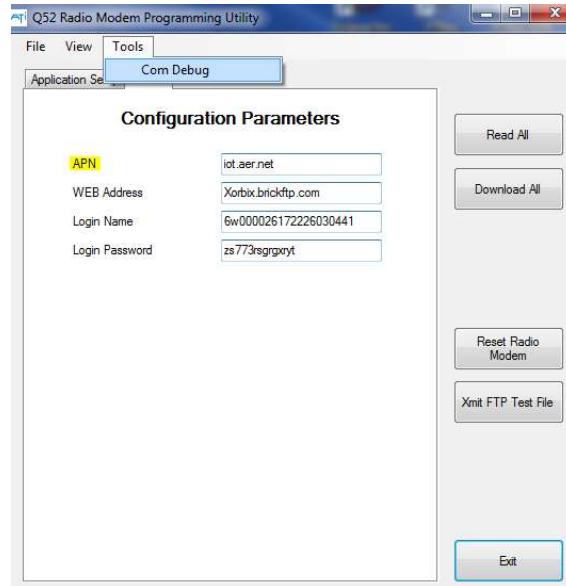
Q52 Radio Modem Programming Utility

File View Tools

Com Debug

Application Se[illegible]

Configuration Parameters

APN iot.aer.net

WEB Address Xorbix.brickftp.com

Login Name 6w000026172226030441

Login Password zs773rsgrgxryt

Read All

Download All

Reset Radio Modem

Xmit FTP Test File

Exit